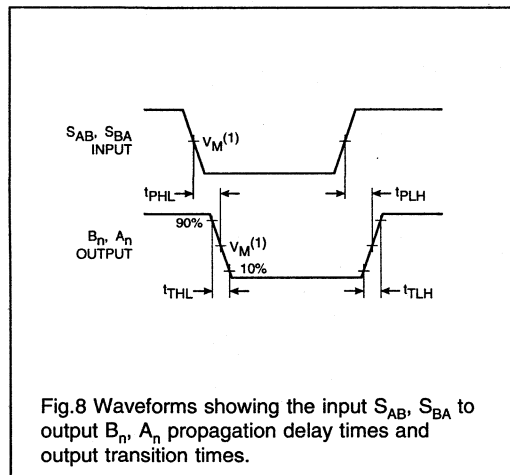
$S_{AB}$, $S_{BA}$
INPUT

$V_M^{(1)}$

$t_{PHL}$

$t_{PLH}$

$B_n$, $A_n$
OUTPUT

90%

$V_M^{(1)}$

10%

$t_{THL}$

$t_{TLH}$

Fig.8 Waveforms showing the input $S_{AB}$, $S_{BA}$ to output $B_n$, $A_n$ propagation delay times and output transition times.